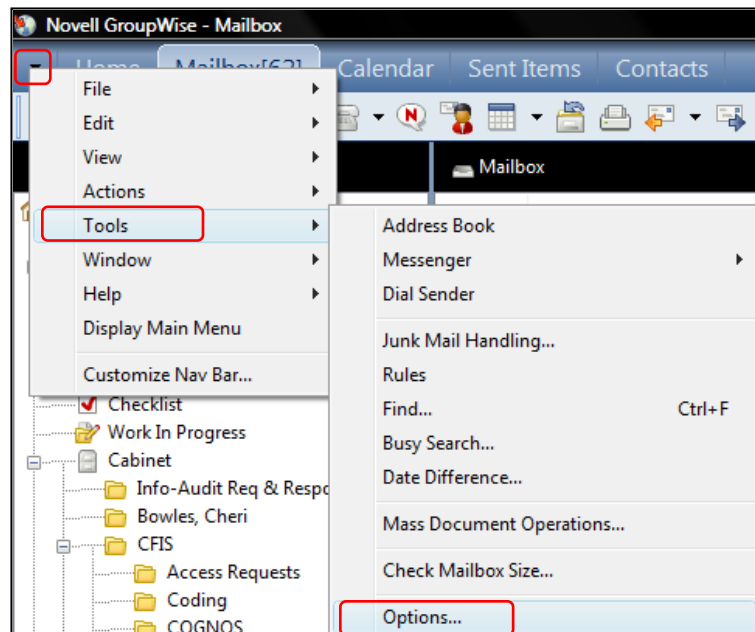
Novell GroupWise - Mailbox

Home Mailbox[62] Calendar Sent Items Contacts

File
Edit
View
Actions
Tools
Window
Help
Display Main Menu
Customize Nav Bar...

Mailbox

Address Book
Messenger
Dial Sender
Junk Mail Handling...
Rules
Find... Ctrl+F
Busy Search...
Date Difference...
Mass Document Operations...
Check Mailbox Size...
Options...

Checklist
Work In Progress
Cabinet
Info-Audit Req & Respo
Bowles, Cheri
CFIS
Access Requests
Coding
COGNOS